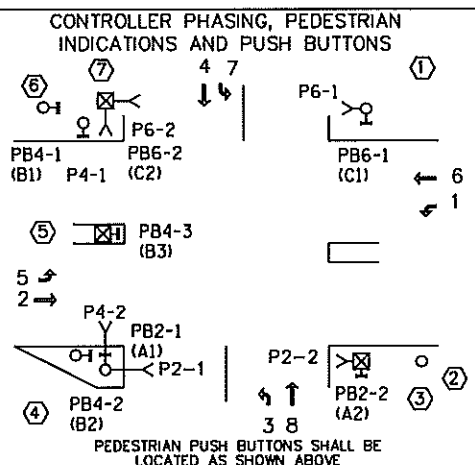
CONTROLLER PHASING, PEDESTRIAN INDICATIONS AND PUSH BUTTONS

⑥ ⑦ 4 7 ①

P6-1

P6-2

PB4-1 (B1) P4-1 PB6-2 (C2) PB6-1 (C1)

6
1

⑤ PB4-3 (B3)

5
2

P4-2
PB2-1 (A1)
P2-1

P2-2

PB2-2 (A2) ② ③

④ PB4-2 (B2)

3 8

PEDESTRIAN PUSH BUTTONS SHALL BE LOCATED AS SHOWN ABOVE